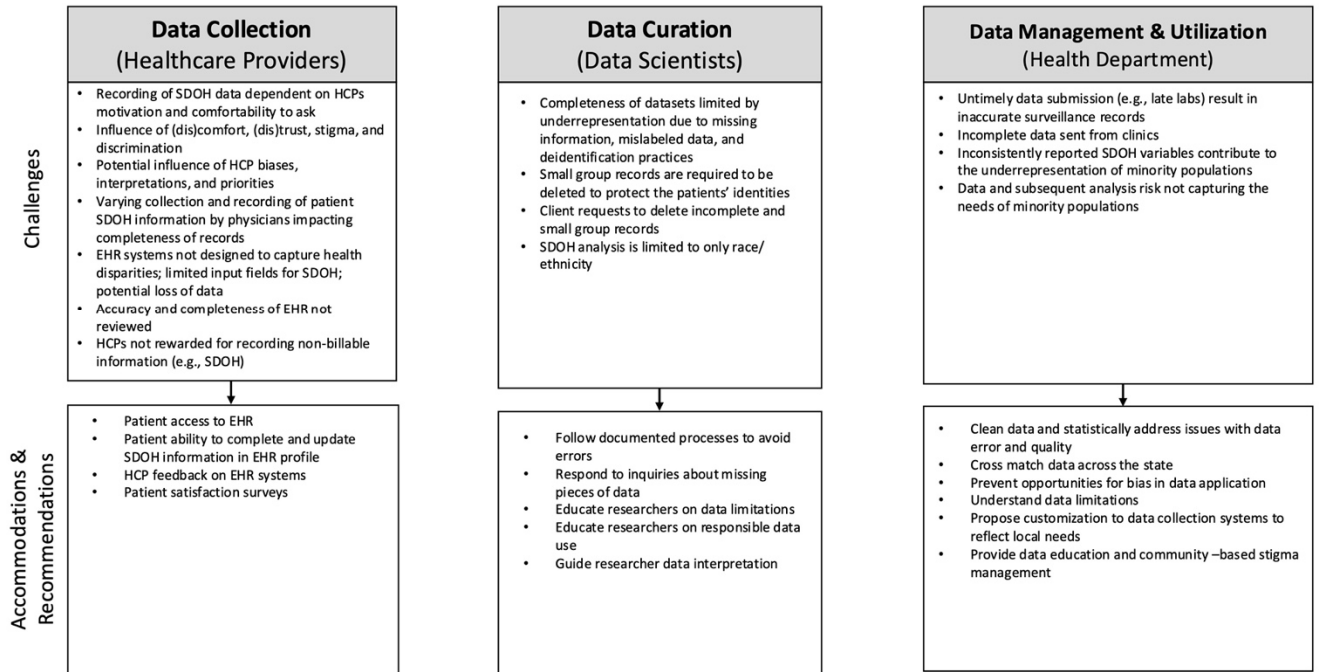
Challenges

Accommodations & Recommendations

**Data Collection**
(Healthcare Providers)

- Recording of SDOH data dependent on HCPs motivation and comfortability to ask
- Influence of (dis)comfort, (dis)trust, stigma, and discrimination
- Potential influence of HCP biases, interpretations, and priorities
- Varying collection and recording of patient SDOH information by physicians impacting completeness of records
- EHR systems not designed to capture health disparities; limited input fields for SDOH; potential loss of data
- Accuracy and completeness of EHR not reviewed
- HCPs not rewarded for recording non-billable information (e.g., SDOH)

- Patient access to EHR
- Patient ability to complete and update SDOH information in EHR profile
- HCP feedback on EHR systems
- Patient satisfaction surveys

**Data Curation**
(Data Scientists)

- Completeness of datasets limited by underrepresentation due to missing information, mislabeled data, and deidentification practices
- Small group records are required to be deleted to protect the patients' identities
- Client requests to delete incomplete and small group records
- SDOH analysis is limited to only race/ ethnicity

- Follow documented processes to avoid errors
- Respond to inquiries about missing pieces of data
- Educate researchers on data limitations
- Educate researchers on responsible data use
- Guide researcher data interpretation

**Data Management & Utilization**
(Health Department)

- Untimely data submission (e.g., late labs) result in inaccurate surveillance records
- Incomplete data sent from clinics
- Inconsistently reported SDOH variables contribute to the underrepresentation of minority populations
- Data and subsequent analysis risk not capturing the needs of minority populations

- Clean data and statistically address issues with data error and quality
- Cross match data across the state
- Prevent opportunities for bias in data application
- Understand data limitations
- Propose customization to data collection systems to reflect local needs
- Provide data education and community –based stigma management